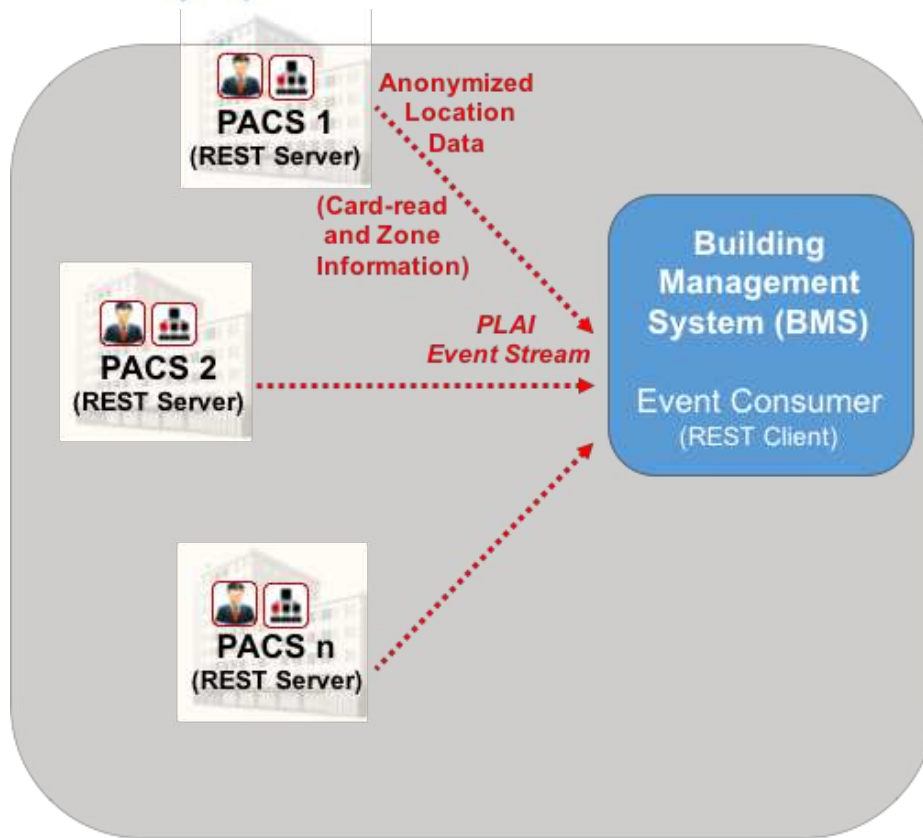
PACS 1
(REST Server)

Anonymized Location Data

(Card-read and Zone Information)

PACS 2
(REST Server)

PLAI Event Stream

Building Management System (BMS)

Event Consumer
(REST Client)

PACS n
(REST Server)